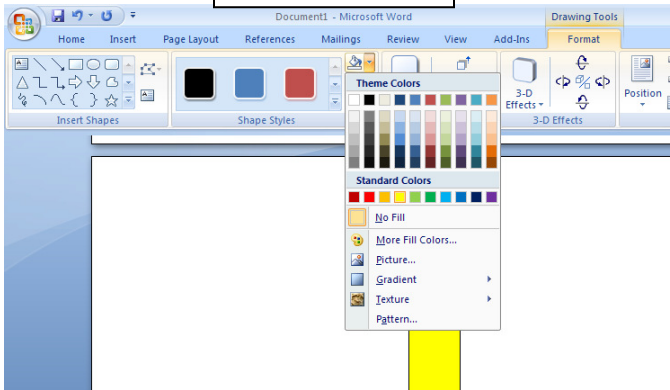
Document1 - Microsoft Word

Drawing Tools

Home Insert Page Layout References Mailings Review View Add-Ins Format

Insert Shapes

Shape Styles

Theme Colors

Standard Colors

No Fill

More Fill Colors...

Picture...

Gradient

Texture

Pattern...

3-D Effects

3-D Effects

Position